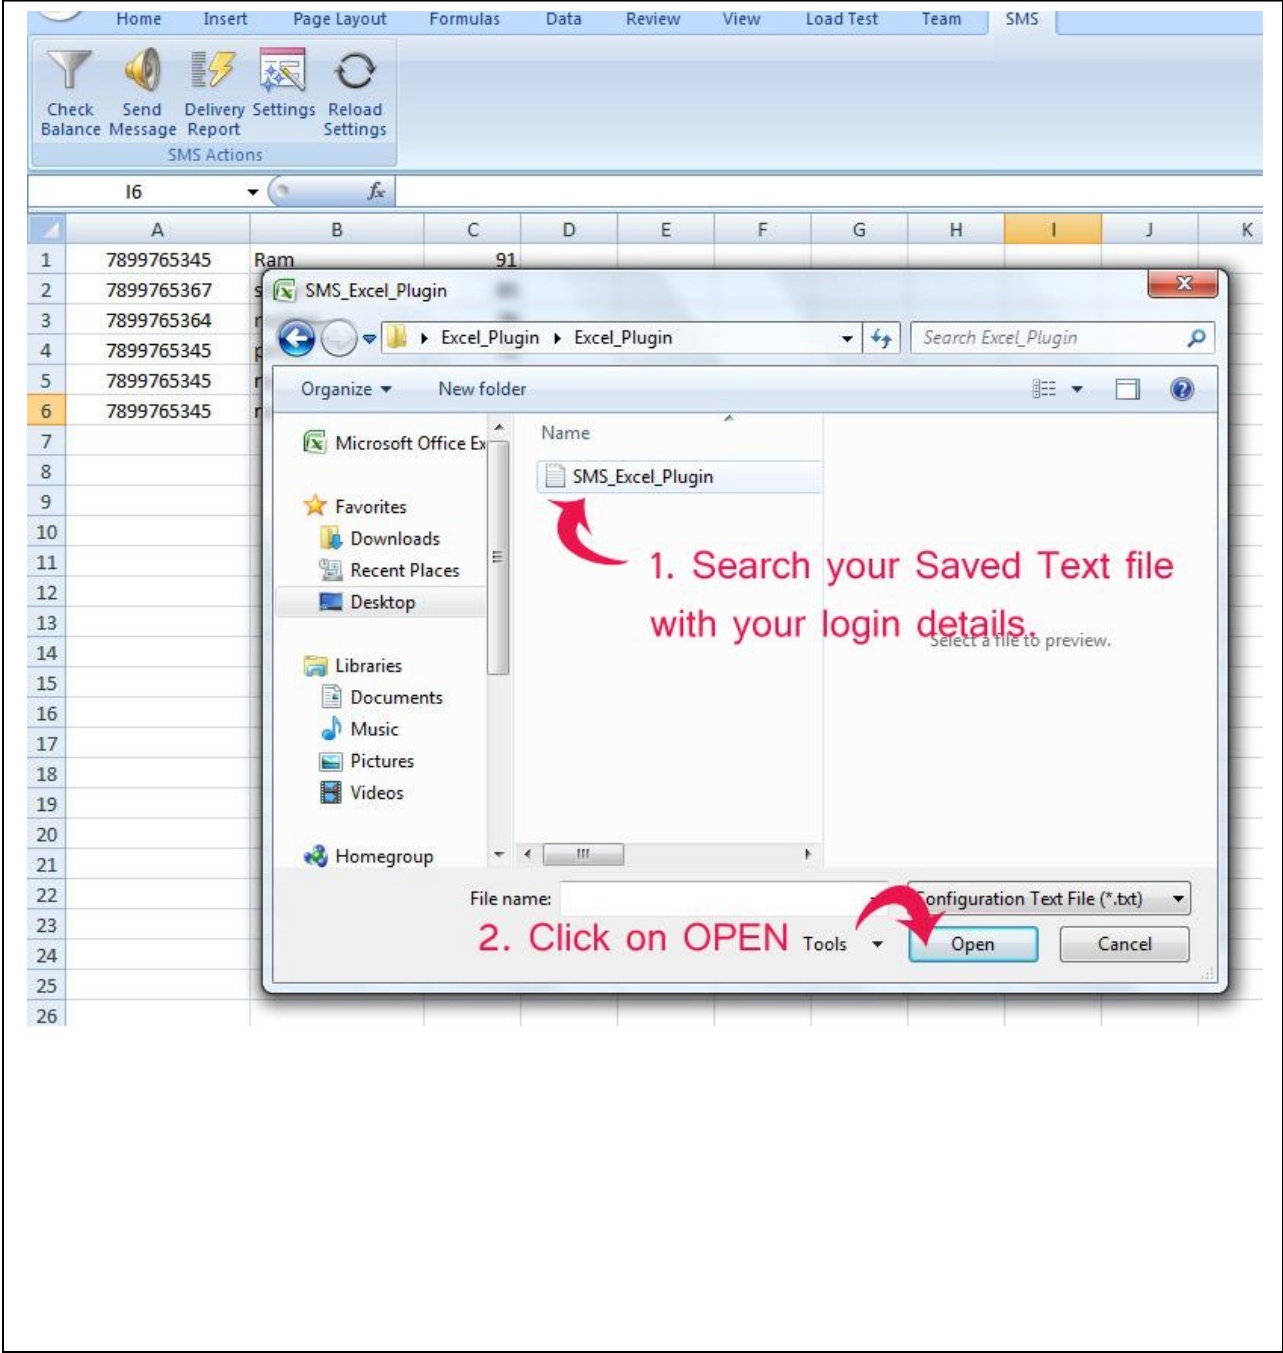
Home Insert Page Layout Formulas Data Review View Load Test Team SMS

Check Balance Send Message Delivery Report Settings Reload Settings

SMS Actions

I6 $f_x$

| | A | B | C | D | E | F | G | H | I | J | K |
|---|---|---|---|---|---|---|---|---|---|---|---|
| 1 | 7899765345 | Ram | 91 | | | | | | | | |
| 2 | 7899765367 | s | | | | | | | | | |
| 3 | 7899765364 | r | | | | | | | | | |
| 4 | 7899765345 | p | | | | | | | | | |
| 5 | 7899765345 | r | | | | | | | | | |
| 6 | 7899765345 | r | | | | | | | | | |
| 7 | | | | | | | | | | | |
| 8 | | | | | | | | | | | |
| 9 | | | | | | | | | | | |
| 10 | | | | | | | | | | | |
| 11 | | | | | | | | | | | |
| 12 | | | | | | | | | | | |
| 13 | | | | | | | | | | | |
| 14 | | | | | | | | | | | |
| 15 | | | | | | | | | | | |
| 16 | | | | | | | | | | | |
| 17 | | | | | | | | | | | |
| 18 | | | | | | | | | | | |
| 19 | | | | | | | | | | | |
| 20 | | | | | | | | | | | |
| 21 | | | | | | | | | | | |
| 22 | | | | | | | | | | | |
| 23 | | | | | | | | | | | |
| 24 | | | | | | | | | | | |
| 25 | | | | | | | | | | | |
| 26 | | | | | | | | | | | |

SMS_Excel_Plugin

Excel_Plugin ▸ Excel_Plugin

Search Excel_Plugin

Organize ▾ New folder

Microsoft Office Ex

Favorites
Downloads
Recent Places
Desktop

Libraries
Documents
Music
Pictures
Videos

Homegroup

Name

SMS_Excel_Plugin

1. Search your Saved Text file with your login details.

Select a file to preview.

File name:

Configuration Text File (*.txt)

2. Click on OPEN

Tools

Open

Cancel